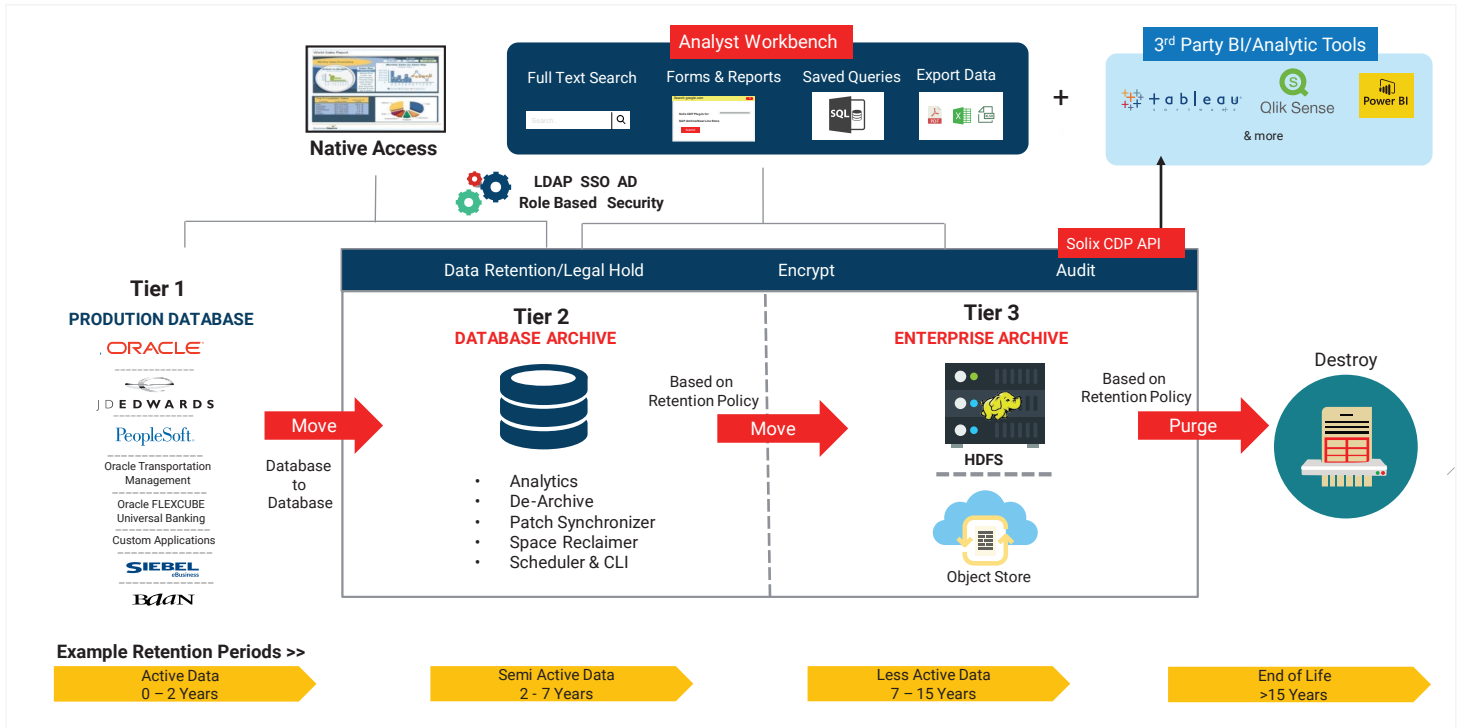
Native Access

Analyst Workbench

Full Text Search

Search...

Forms & Reports

Saved Queries

SQL

Export Data

+

3rd Party BI/Analytic Tools

tableau

Qlik Sense

Power BI

& more

LDAP SSO AD
Role Based Security

Solix CDP API

Data Retention/Legal Hold

Encrypt

Audit

Tier 1

PRODUTION DATABASE

ORACLE

JDEDWARDS

PeopleSoft.

Oracle Transportation Management

Oracle FLEXCUBE Universal Banking

Custom Applications

SIEBEL eBusiness

BAAN

Move

Database to Database

Tier 2

DATABASE ARCHIVE

• Analytics
• De-Archive
• Patch Synchronizer
• Space Reclaimer
• Scheduler & CLI

Based on Retention Policy

Move

Tier 3

ENTERPRISE ARCHIVE

HDFS

Object Store

Based on Retention Policy

Purge

Destroy

Example Retention Periods >>

Active Data
0 – 2 Years

Semi Active Data
2 - 7 Years

Less Active Data
7 – 15 Years

End of Life
>15 Years